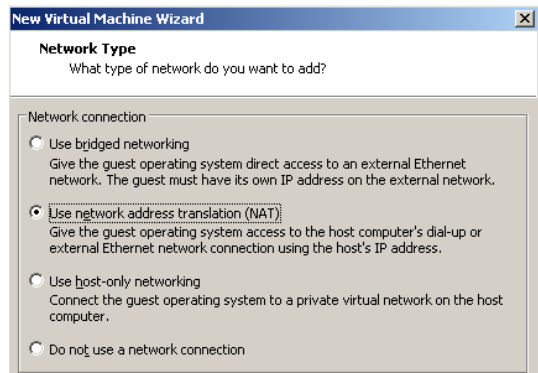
New Virtual Machine Wizard

Network Type
What type of network do you want to add?

Network connection

Use bridged networking
Give the guest operating system direct access to an external Ethernet network. The guest must have its own IP address on the external network.

Use network address translation (NAT)
Give the guest operating system access to the host computer's dial-up or external Ethernet network connection using the host's IP address.

Use host-only networking
Connect the guest operating system to a private virtual network on the host computer.

Do not use a network connection